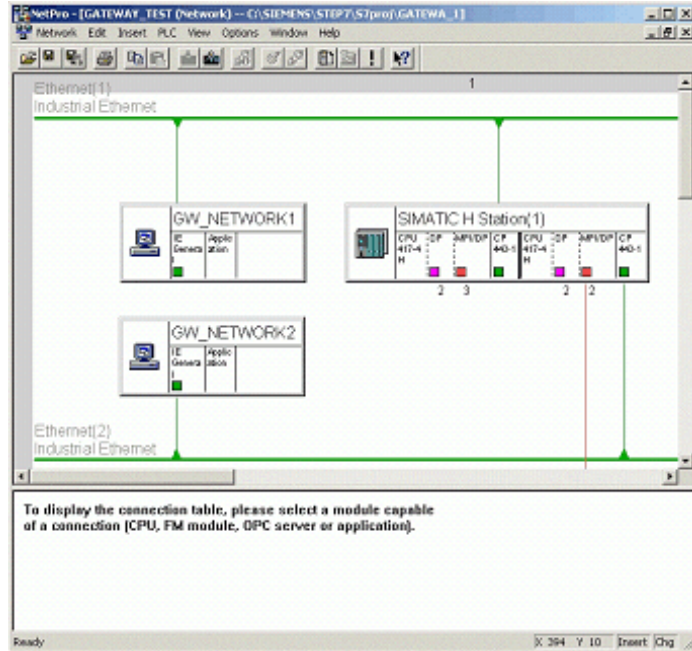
NetPro - [GATEWAY_TEST (Network) -- C:\SIEMENS\STEP7\S7proj\GATEWA_1]

Network Edit Insert PLC View Options Window Help

Ethernet(1)
Industrial Ethernet

1

GW_NETWORK1

IE General

Application

SIMATIC H Station(1)

CPU 417-4 H

CP

MPI/DP

CP 443-1

CPU 417-4 H

CP

MPI/DP

CP 443-1

2 3 2 2

GW_NETWORK2

IE General

Application

Ethernet(2)
Industrial Ethernet

To display the connection table, please select a module capable of a connection (CPU, FM module, OPC server or application).

Ready

X 394 Y 10 Insert Chg